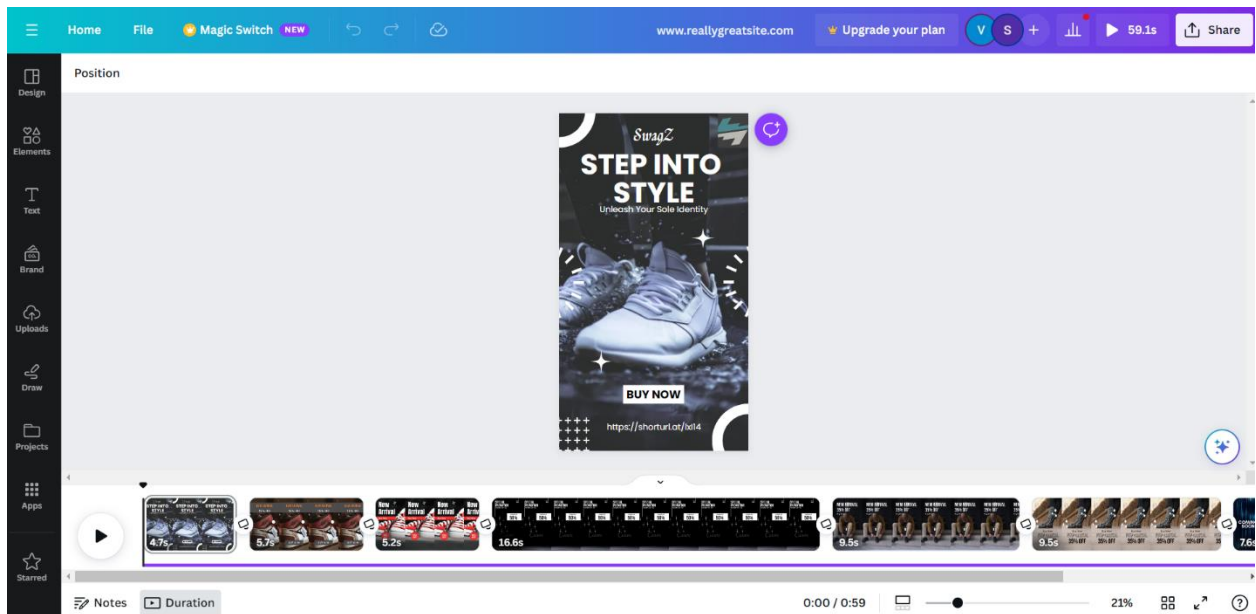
Home File Magic Switch NEW www.reallygreatsite.com Upgrade your plan V S + 59.1s Share

Design
Elements
Text
Brand
Uploads
Draw
Projects
Apps
Starred

Position

SwagZ
STEP INTO STYLE
Unleash Your Sole Identity

BUY NOW
https://shorturl.at/lxl14

4.7s
5.7s
5.2s
16.6s
9.5s
9.5s
7.6s

Notes Duration 0:00 / 0:59 21% ?